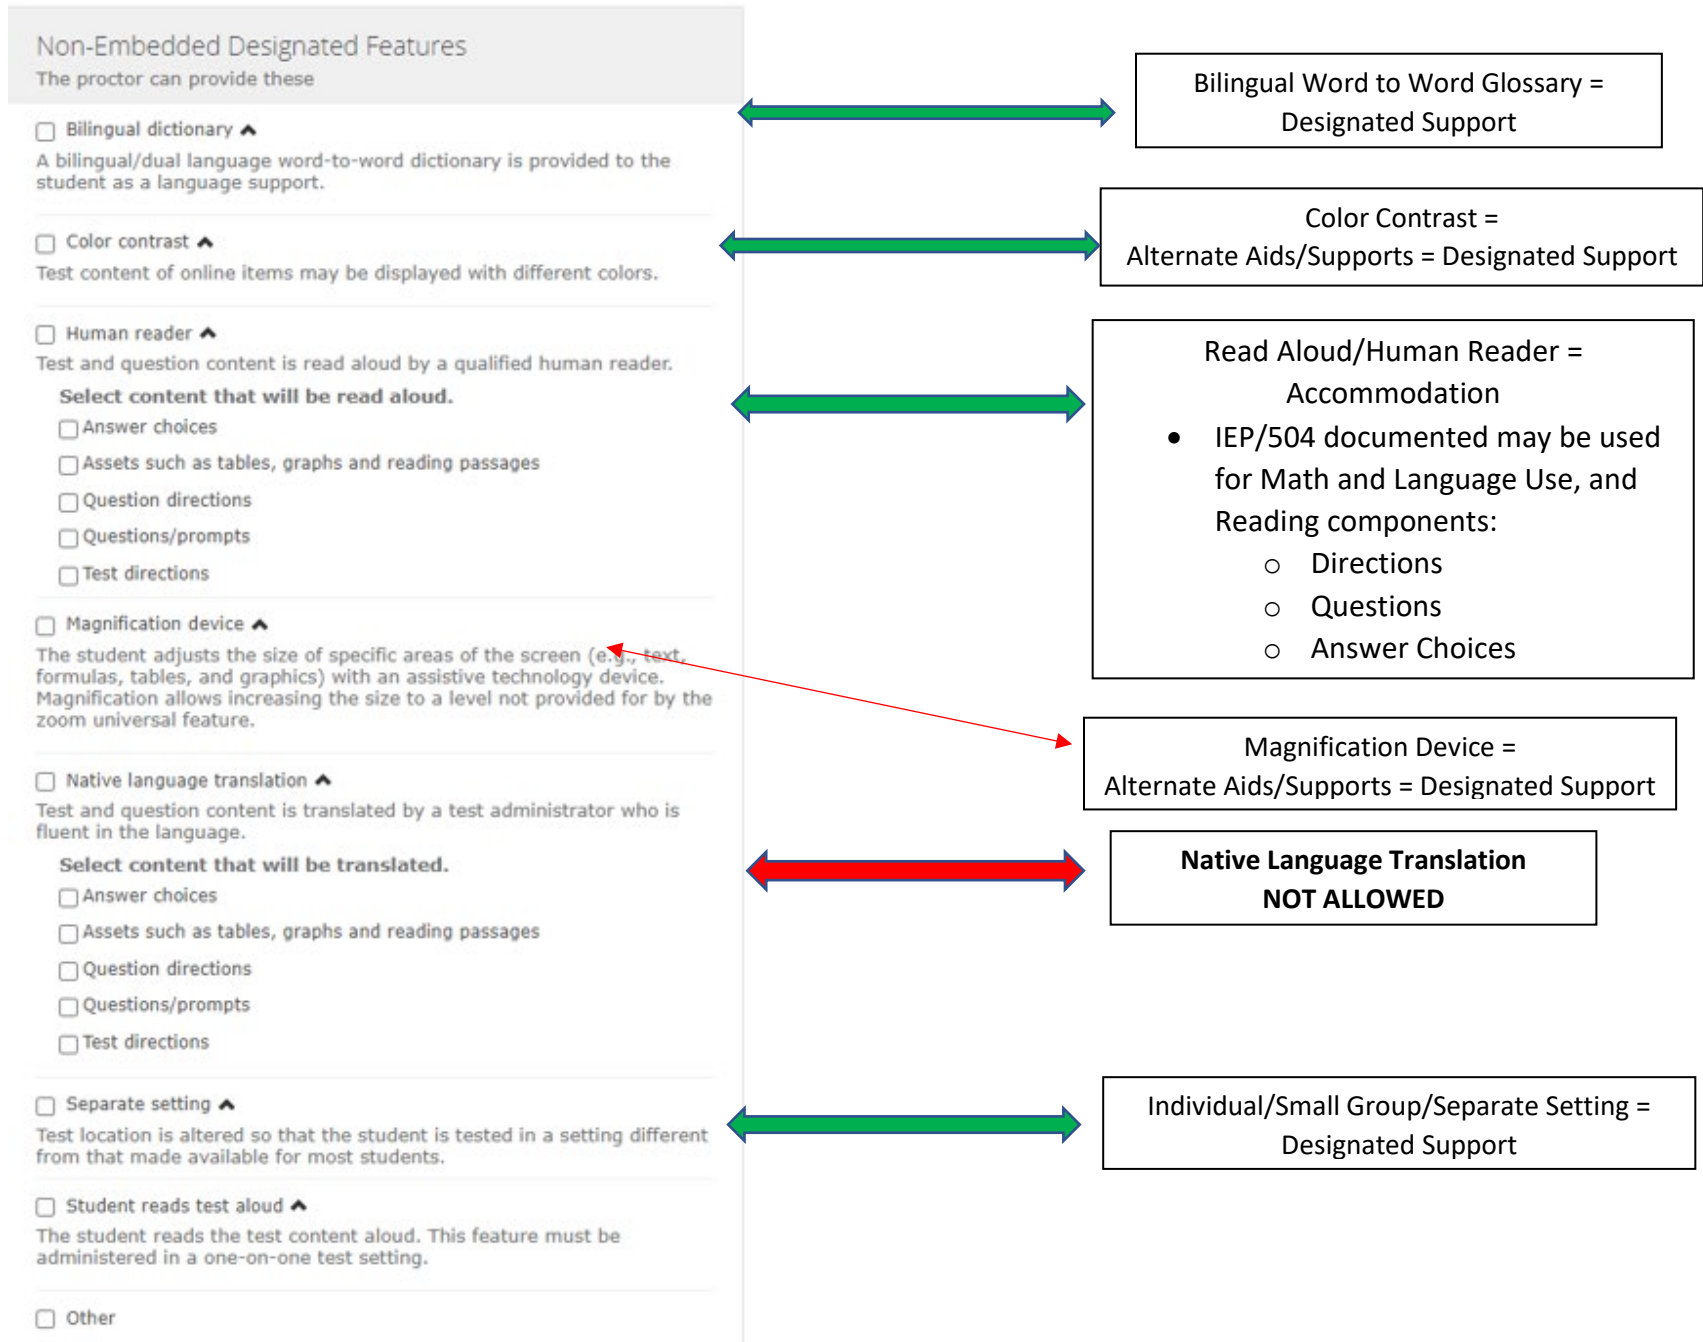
Non-Embedded Designated Features
The proctor can provide these

Bilingual dictionary
A bilingual/dual language word-to-word dictionary is provided to the student as a language support.

Color contrast
Test content of online items may be displayed with different colors.

Human reader
Test and question content is read aloud by a qualified human reader.

Select content that will be read aloud.

Answer choices
Assets such as tables, graphs and reading passages
Question directions
Questions/prompts
Test directions

Magnification device
The student adjusts the size of specific areas of the screen (e.g., text, formulas, tables, and graphics) with an assistive technology device. Magnification allows increasing the size to a level not provided for by the zoom universal feature.

Native language translation
Test and question content is translated by a test administrator who is fluent in the language.

Select content that will be translated.

Answer choices
Assets such as tables, graphs and reading passages
Question directions
Questions/prompts
Test directions

Separate setting
Test location is altered so that the student is tested in a setting different from that made available for most students.

Student reads test aloud
The student reads the test content aloud. This feature must be administered in a one-on-one test setting.

Other

Bilingual Word to Word Glossary = Designated Support

Color Contrast = Alternate Aids/Supports = Designated Support

Read Aloud/Human Reader = Accommodation
• IEP/504 documented may be used for Math and Language Use, and Reading components:
○ Directions
○ Questions
○ Answer Choices

Magnification Device = Alternate Aids/Supports = Designated Support

Native Language Translation NOT ALLOWED

Individual/Small Group/Separate Setting = Designated Support